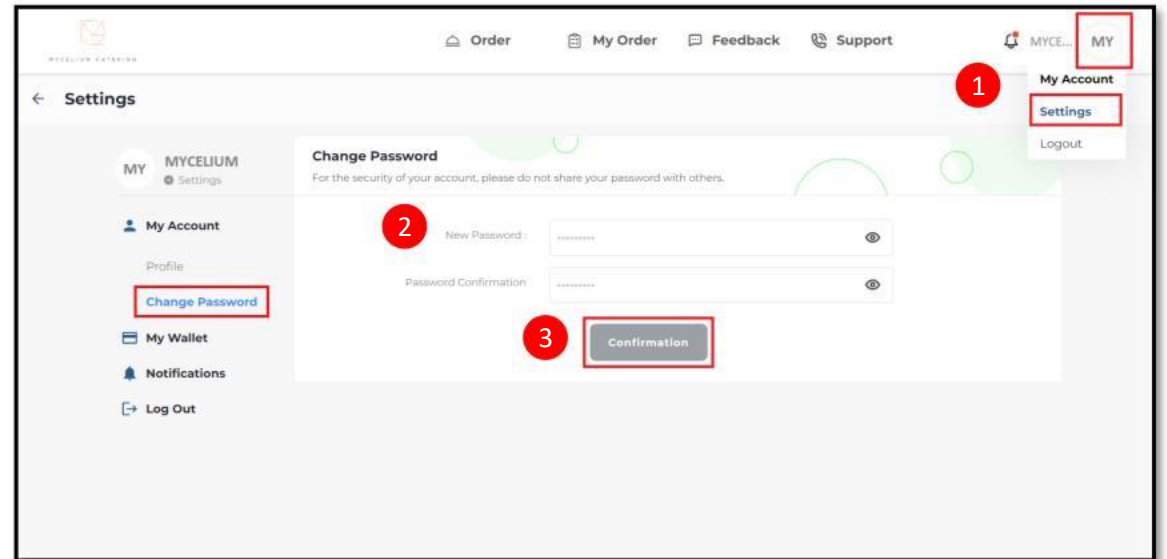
MYCELIUM CATERING

Order

My Order

Feedback

Support

MYCE...

MY

1

My Account

Settings

Logout

Settings

MY

MYCELIUM

Settings

My Account

Profile

Change Password

My Wallet

Notifications

Log Out

Change Password

For the security of your account, please do not share your password with others.

2

New Password :

Password Confirmation

3

Confirmation